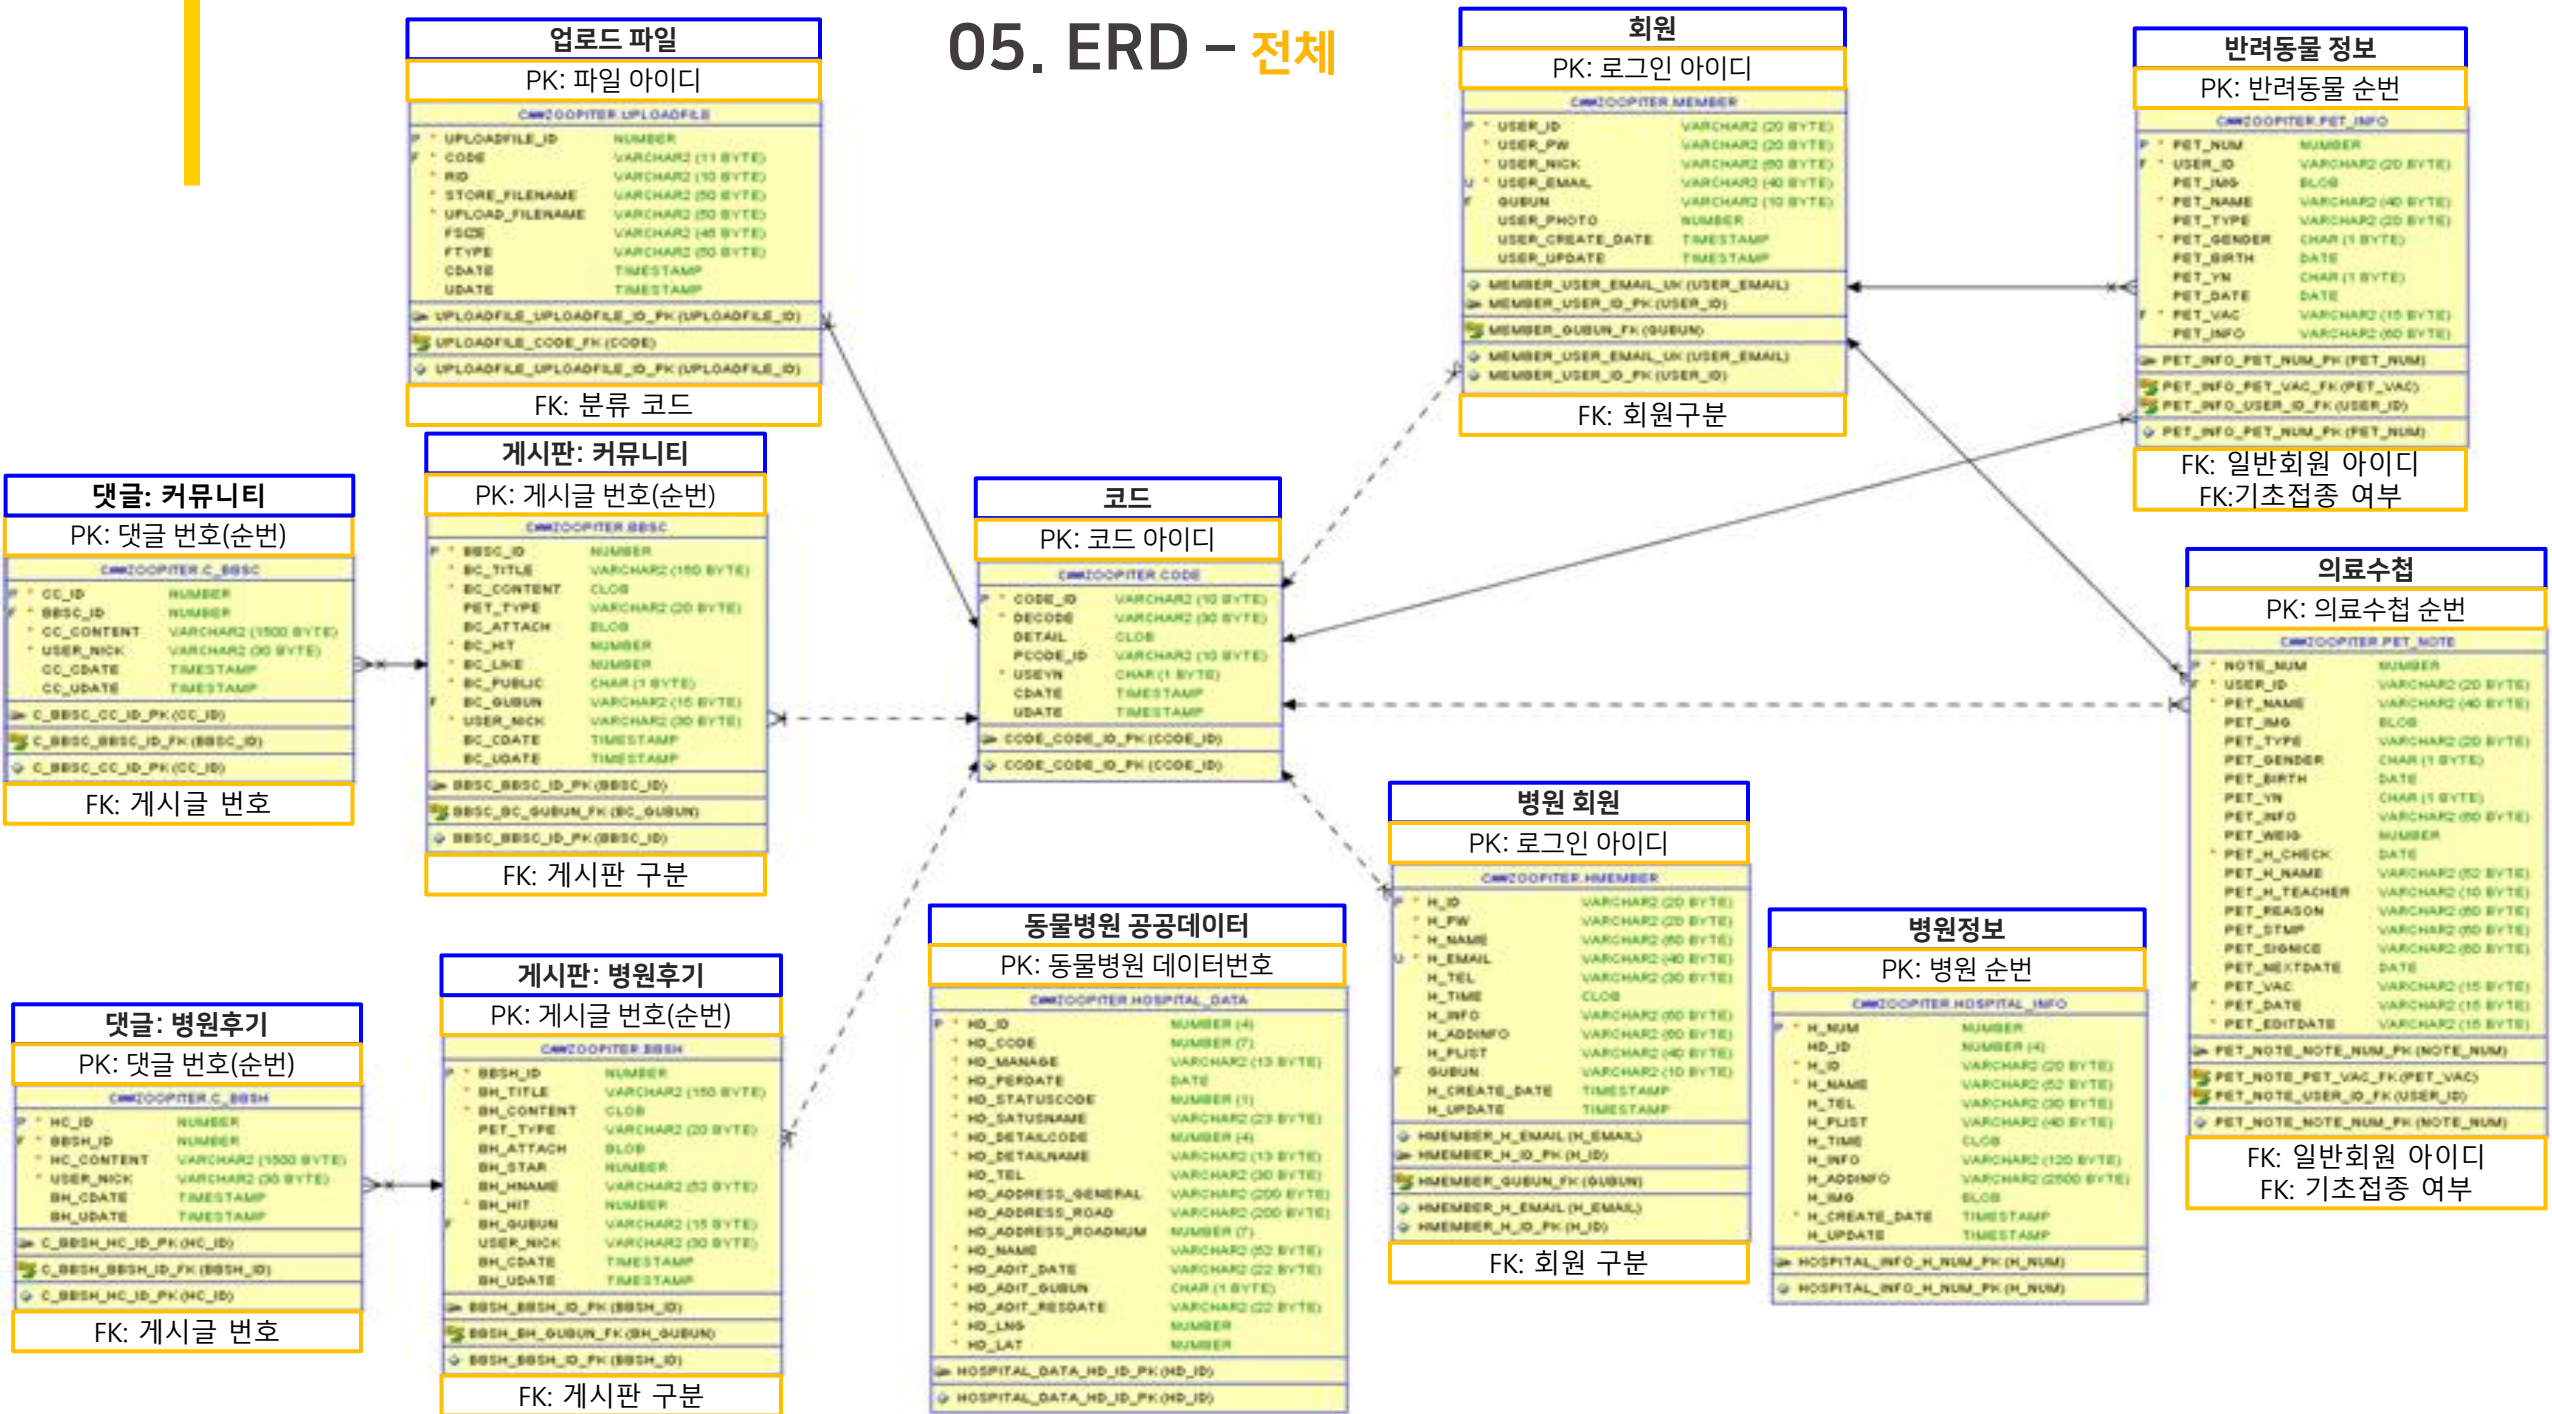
05. ERD – 전체

업로드 파일
PK: 파일 아이디
C##ZOOPITER.UPLOADFILE
UPLOADFILE_ID NUMBER
CODE VARCHAR2 (11 BYTE)
RID VARCHAR2 (10 BYTE)
STORE_FILENAME VARCHAR2 (50 BYTE)
UPLOAD_FILENAME VARCHAR2 (50 BYTE)
FSIZE VARCHAR2 (45 BYTE)
FTYPE VARCHAR2 (50 BYTE)
CDATE TIMESTAMP
UDATE TIMESTAMP
UPLOADFILE_UPLOADFILE_ID_PK (UPLOADFILE_ID)
UPLOADFILE_CODE_FK (CODE)
UPLOADFILE_UPLOADFILE_ID_PK (UPLOADFILE_ID)
FK: 분류 코드

회원
PK: 로그인 아이디
C##ZOOPITER.MEMBER
USER_ID VARCHAR2 (20 BYTE)
USER_PW VARCHAR2 (20 BYTE)
USER_NICK VARCHAR2 (50 BYTE)
USER_EMAIL VARCHAR2 (40 BYTE)
GUBUN VARCHAR2 (10 BYTE)
USER_PHOTO NUMBER
USER_CREATE_DATE TIMESTAMP
USER_UPDATE TIMESTAMP
MEMBER_USER_EMAIL_UK (USER_EMAIL)
MEMBER_USER_ID_PK (USER_ID)
MEMBER_GUBUN_FK (GUBUN)
MEMBER_USER_EMAIL_UK (USER_EMAIL)
MEMBER_USER_ID_PK (USER_ID)
FK: 회원구분

반려동물 정보
PK: 반려동물 순번
C##ZOOPITER.PET_INFO
PET_NUM NUMBER
USER_ID VARCHAR2 (20 BYTE)
PET_IMG BLOB
PET_NAME VARCHAR2 (40 BYTE)
PET_TYPE VARCHAR2 (20 BYTE)
PET_GENDER CHAR (1 BYTE)
PET_BIRTH DATE
PET_YN CHAR (1 BYTE)
PET_DATE DATE
PET_VAC VARCHAR2 (15 BYTE)
PET_INFO VARCHAR2 (50 BYTE)
PET_INFO_PET_NUM_PK (PET_NUM)
PET_INFO_PET_VAC_FK (PET_VAC)
PET_INFO_USER_ID_FK (USER_ID)
PET_INFO_PET_NUM_PK (PET_NUM)
FK: 일반회원 아이디
FK:기초접종 여부

게시판: 커뮤니티
PK: 게시글 번호(순번)
C##ZOOPITER.BBSC
BBSC_ID NUMBER
BC_TITLE VARCHAR2 (150 BYTE)
BC_CONTENT CLOB
PET_TYPE VARCHAR2 (20 BYTE)
BC_ATTACH BLOB
BC_HIT NUMBER
BC_LIKE NUMBER
BC_PUBLIC CHAR (1 BYTE)
BC_GUBUN VARCHAR2 (15 BYTE)
USER_NICK VARCHAR2 (30 BYTE)
BC_CDATE TIMESTAMP
BC_UDATE TIMESTAMP
BBSC_BBSC_ID_PK (BBSC_ID)
BBSC_BC_GUBUN_FK (BC_GUBUN)
BBSC_BBSC_ID_PK (BBSC_ID)
FK: 게시판 구분

댓글: 커뮤니티
PK: 댓글 번호(순번)
C##ZOOPITER.C_BBSC
CC_ID NUMBER
BBSC_ID NUMBER
CC_CONTENT VARCHAR2 (1500 BYTE)
USER_NICK VARCHAR2 (30 BYTE)
CC_CDATE TIMESTAMP
CC_UDATE TIMESTAMP
C_BBSC_CC_ID_PK (CC_ID)
C_BBSC_BBSC_ID_FK (BBSC_ID)
C_BBSC_CC_ID_PK (CC_ID)
FK: 게시글 번호

코드
PK: 코드 아이디
C##ZOOPITER.CODE
CODE_ID VARCHAR2 (10 BYTE)
DECODE VARCHAR2 (30 BYTE)
DETAIL CLOB
PCODE_ID VARCHAR2 (10 BYTE)
USEYN CHAR (1 BYTE)
CDATE TIMESTAMP
UDATE TIMESTAMP
CODE_CODE_ID_PK (CODE_ID)
CODE_CODE_ID_PK (CODE_ID)

의료수첩
PK: 의료수첩 순번
C##ZOOPITER.PET_NOTE
NOTE_NUM NUMBER
USER_ID VARCHAR2 (20 BYTE)
PET_NAME VARCHAR2 (40 BYTE)
PET_IMG BLOB
PET_TYPE VARCHAR2 (20 BYTE)
PET_GENDER CHAR (1 BYTE)
PET_BIRTH DATE
PET_YN CHAR (1 BYTE)
PET_INFO VARCHAR2 (50 BYTE)
PET_WEIG NUMBER
PET_H_CHECK DATE
PET_H_NAME VARCHAR2 (52 BYTE)
PET_H_TEACHER VARCHAR2 (10 BYTE)
PET_REASON VARCHAR2 (50 BYTE)
PET_STMP VARCHAR2 (50 BYTE)
PET_SIGNICE VARCHAR2 (50 BYTE)
PET_NEXTDATE DATE
PET_VAC VARCHAR2 (15 BYTE)
PET_DATE VARCHAR2 (15 BYTE)
PET_EDITDATE VARCHAR2 (15 BYTE)
PET_NOTE_NOTE_NUM_PK (NOTE_NUM)
PET_NOTE_PET_VAC_FK (PET_VAC)
PET_NOTE_USER_ID_FK (USER_ID)
PET_NOTE_NOTE_NUM_PK (NOTE_NUM)
FK: 일반회원 아이디
FK: 기초접종 여부

병원 회원
PK: 로그인 아이디
C##ZOOPITER.HMEMBER
H_ID VARCHAR2 (20 BYTE)
H_PW VARCHAR2 (20 BYTE)
H_NAME VARCHAR2 (50 BYTE)
H_EMAIL VARCHAR2 (40 BYTE)
H_TEL VARCHAR2 (30 BYTE)
H_TIME CLOB
H_INFO VARCHAR2 (50 BYTE)
H_ADDINFO VARCHAR2 (50 BYTE)
H_PLIST VARCHAR2 (40 BYTE)
GUBUN VARCHAR2 (10 BYTE)
H_CREATE_DATE TIMESTAMP
H_UPDATE TIMESTAMP
HMEMBER_H_EMAIL (H_EMAIL)
HMEMBER_H_ID_PK (H_ID)
HMEMBER_GUBUN_FK (GUBUN)
HMEMBER_H_EMAIL (H_EMAIL)
HMEMBER_H_ID_PK (H_ID)
FK: 회원 구분

동물병원 공공데이터
PK: 동물병원 데이터번호
C##ZOOPITER.HOSPITAL_DATA
HD_ID NUMBER (4)
HD_CODE NUMBER (7)
HD_MANAGE VARCHAR2 (13 BYTE)
HD_PERDATE DATE
HD_STATUSCODE NUMBER (1)
HD_SATUSNAME VARCHAR2 (23 BYTE)
HD_DETAILCODE NUMBER (4)
HD_DETAILNAME VARCHAR2 (13 BYTE)
HD_TEL VARCHAR2 (30 BYTE)
HD_ADDRESS_GENERAL VARCHAR2 (200 BYTE)
HD_ADDRESS_ROAD VARCHAR2 (200 BYTE)
HD_ADDRESS_ROADNUM NUMBER (7)
HD_NAME VARCHAR2 (52 BYTE)
HD_ADIT_DATE VARCHAR2 (22 BYTE)
HD_ADIT_GUBUN CHAR (1 BYTE)
HD_ADIT_RESDATE VARCHAR2 (22 BYTE)
HD_LNG NUMBER
HD_LAT NUMBER
HOSPITAL_DATA_HD_ID_PK (HD_ID)
HOSPITAL_DATA_HD_ID_PK (HD_ID)

병원정보
PK: 병원 순번
C##ZOOPITER.HOSPITAL_INFO
H_NUM NUMBER
HD_ID NUMBER (4)
H_ID VARCHAR2 (20 BYTE)
H_NAME VARCHAR2 (52 BYTE)
H_TEL VARCHAR2 (30 BYTE)
H_PLIST VARCHAR2 (40 BYTE)
H_TIME CLOB
H_INFO VARCHAR2 (120 BYTE)
H_ADDINFO VARCHAR2 (2500 BYTE)
H_IMG BLOB
H_CREATE_DATE TIMESTAMP
H_UPDATE TIMESTAMP
HOSPITAL_INFO_H_NUM_PK (H_NUM)
HOSPITAL_INFO_H_NUM_PK (H_NUM)

게시판: 병원후기
PK: 게시글 번호(순번)
C##ZOOPITER.BBSH
BBSH_ID NUMBER
BH_TITLE VARCHAR2 (150 BYTE)
BH_CONTENT CLOB
PET_TYPE VARCHAR2 (20 BYTE)
BH_ATTACH BLOB
BH_STAR NUMBER
BH_HNAME VARCHAR2 (52 BYTE)
BH_HIT NUMBER
BH_GUBUN VARCHAR2 (15 BYTE)
USER_NICK VARCHAR2 (30 BYTE)
BH_CDATE TIMESTAMP
BH_UDATE TIMESTAMP
BBSH_BBSH_ID_PK (BBSH_ID)
BBSH_BH_GUBUN_FK (BH_GUBUN)
BBSH_BBSH_ID_PK (BBSH_ID)
FK: 게시판 구분

댓글: 병원후기
PK: 댓글 번호(순번)
C##ZOOPITER.C_BBSH
HC_ID NUMBER
BBSH_ID NUMBER
HC_CONTENT VARCHAR2 (1500 BYTE)
USER_NICK VARCHAR2 (30 BYTE)
BH_CDATE TIMESTAMP
BH_UDATE TIMESTAMP
C_BBSH_HC_ID_PK (HC_ID)
C_BBSH_BBSH_ID_FK (BBSH_ID)
C_BBSH_HC_ID_PK (HC_ID)
FK: 게시글 번호